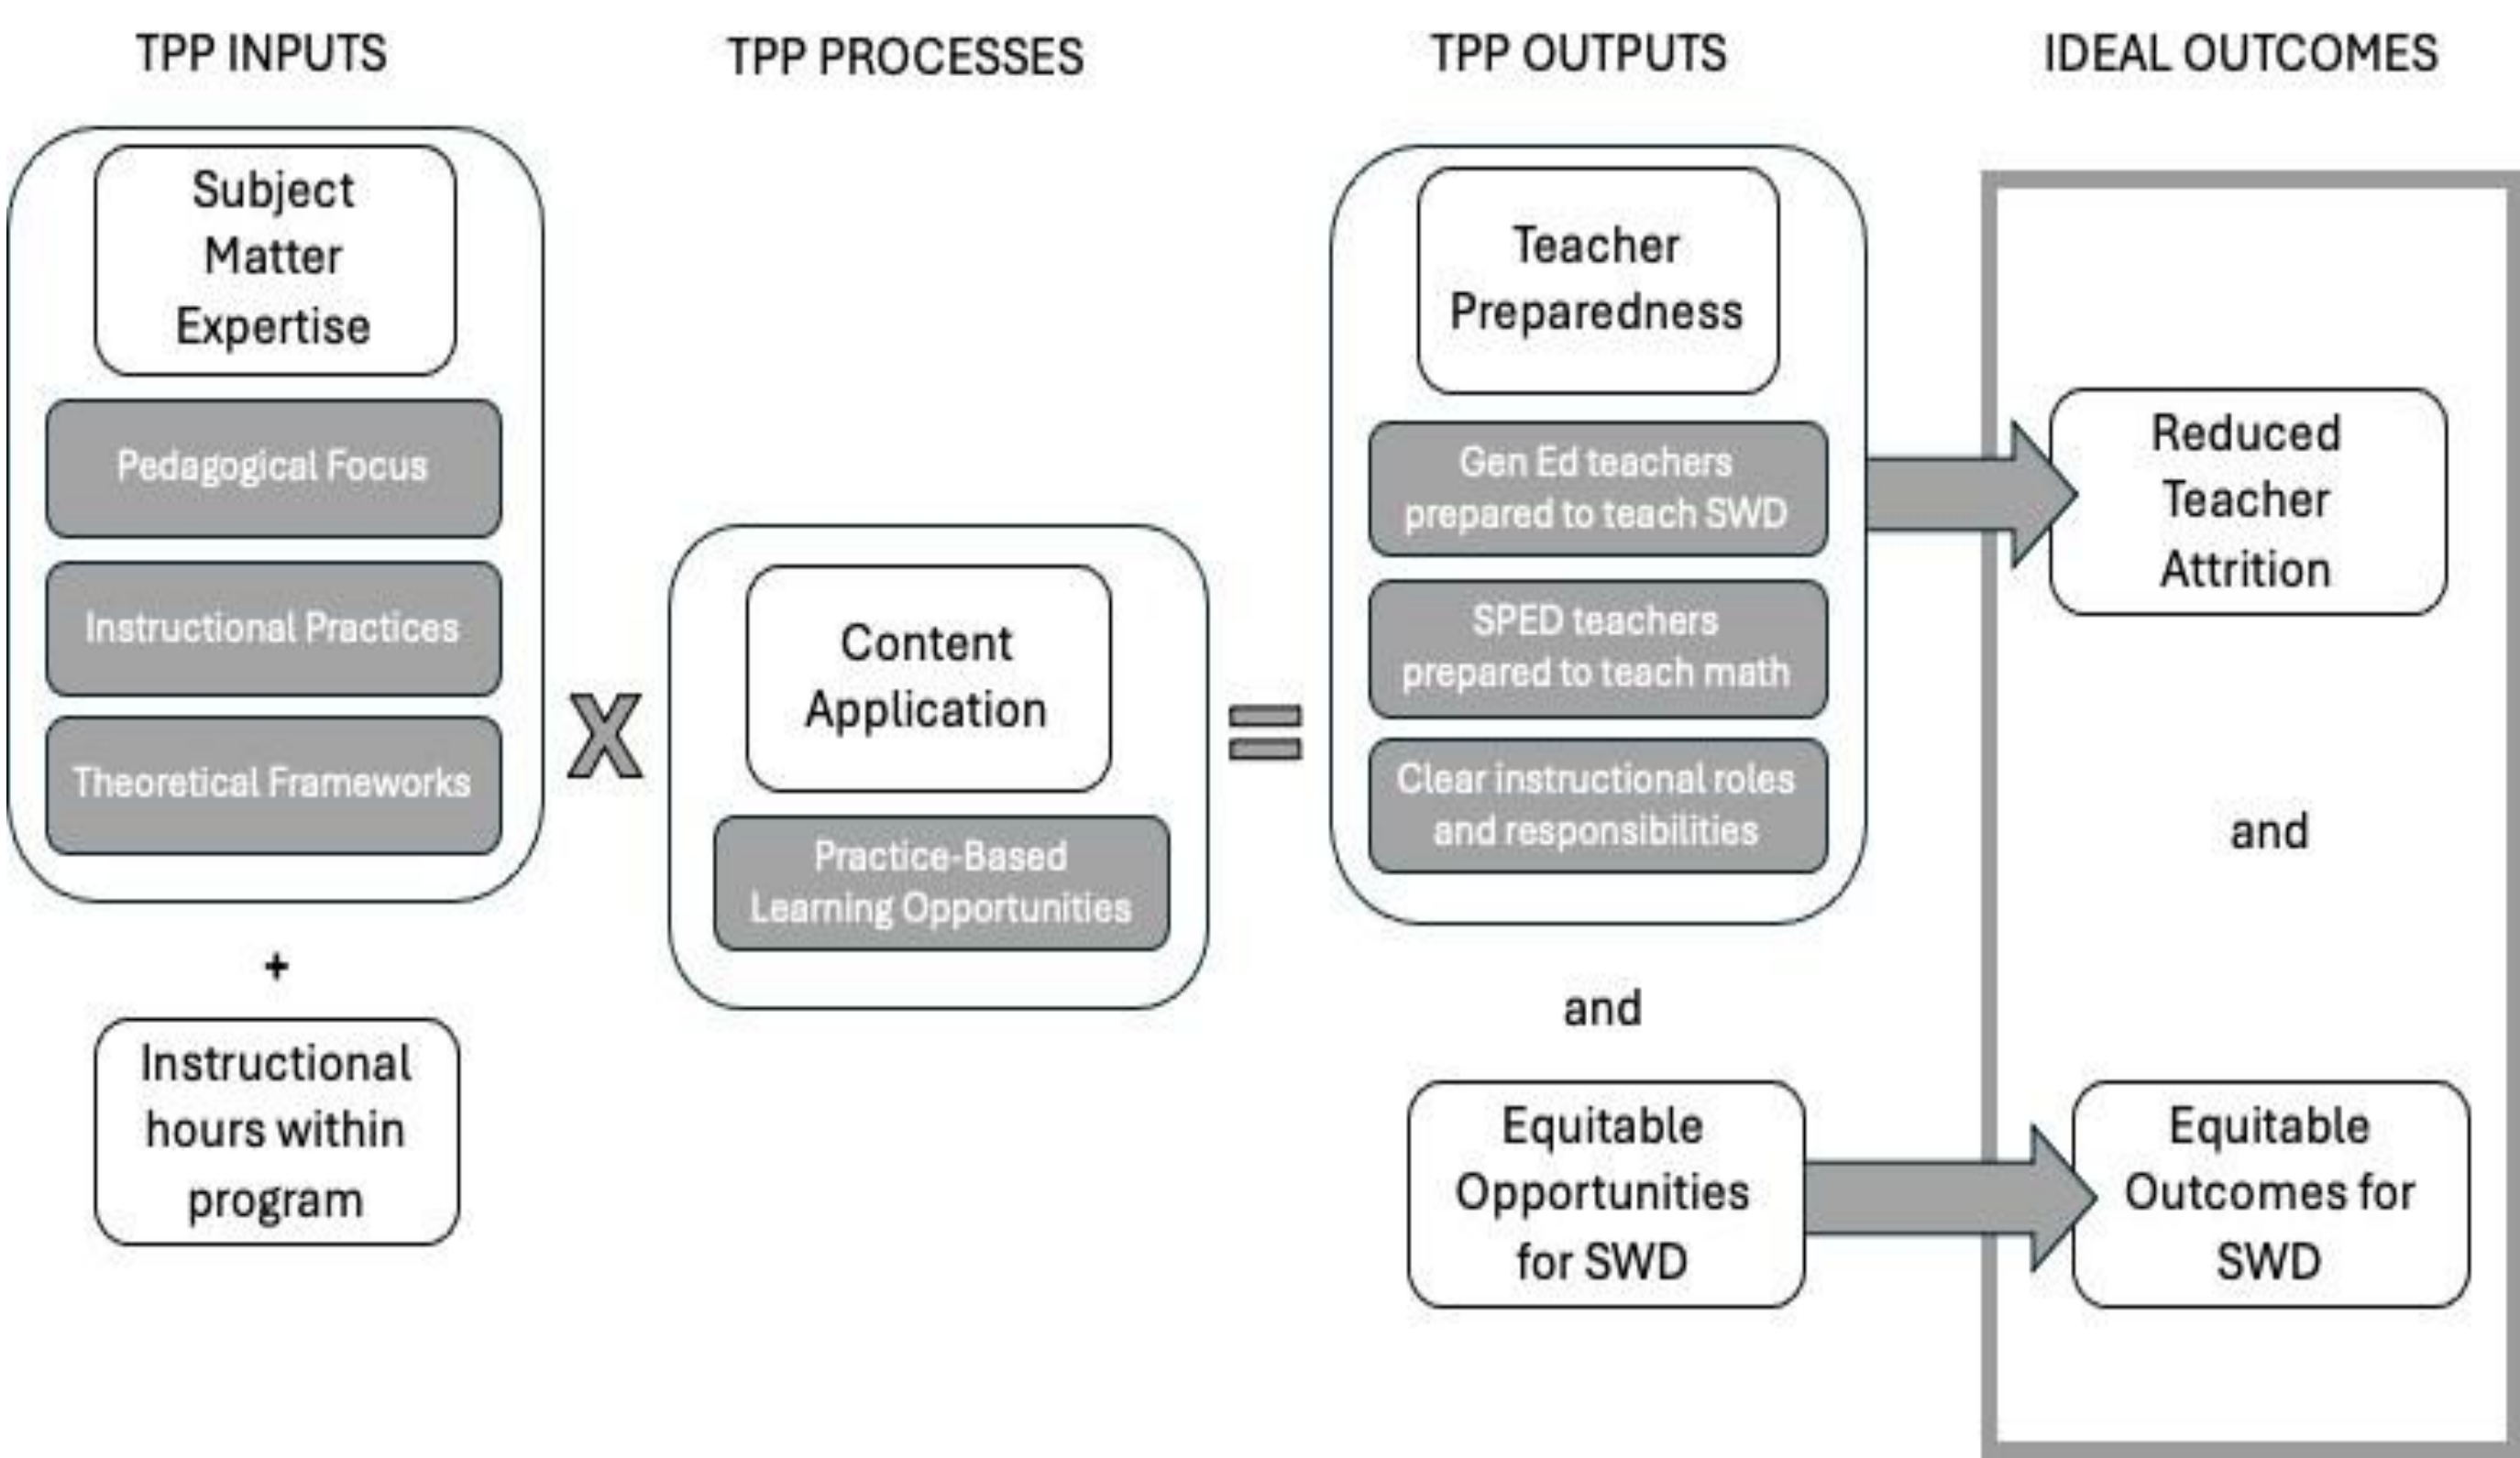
TPP INPUTS

TPP PROCESSES

TPP OUTPUTS

IDEAL OUTCOMES

Subject Matter Expertise

Pedagogical Focus

Instructional Practices

Theoretical Frameworks

+

Instructional hours within program

X

Content Application

Practice-Based Learning Opportunities

=

Teacher Preparedness

Gen Ed teachers prepared to teach SWD

SPED teachers prepared to teach math

Clear instructional roles and responsibilities

and

Equitable Opportunities for SWD

Reduced Teacher Attrition

and

Equitable Outcomes for SWD